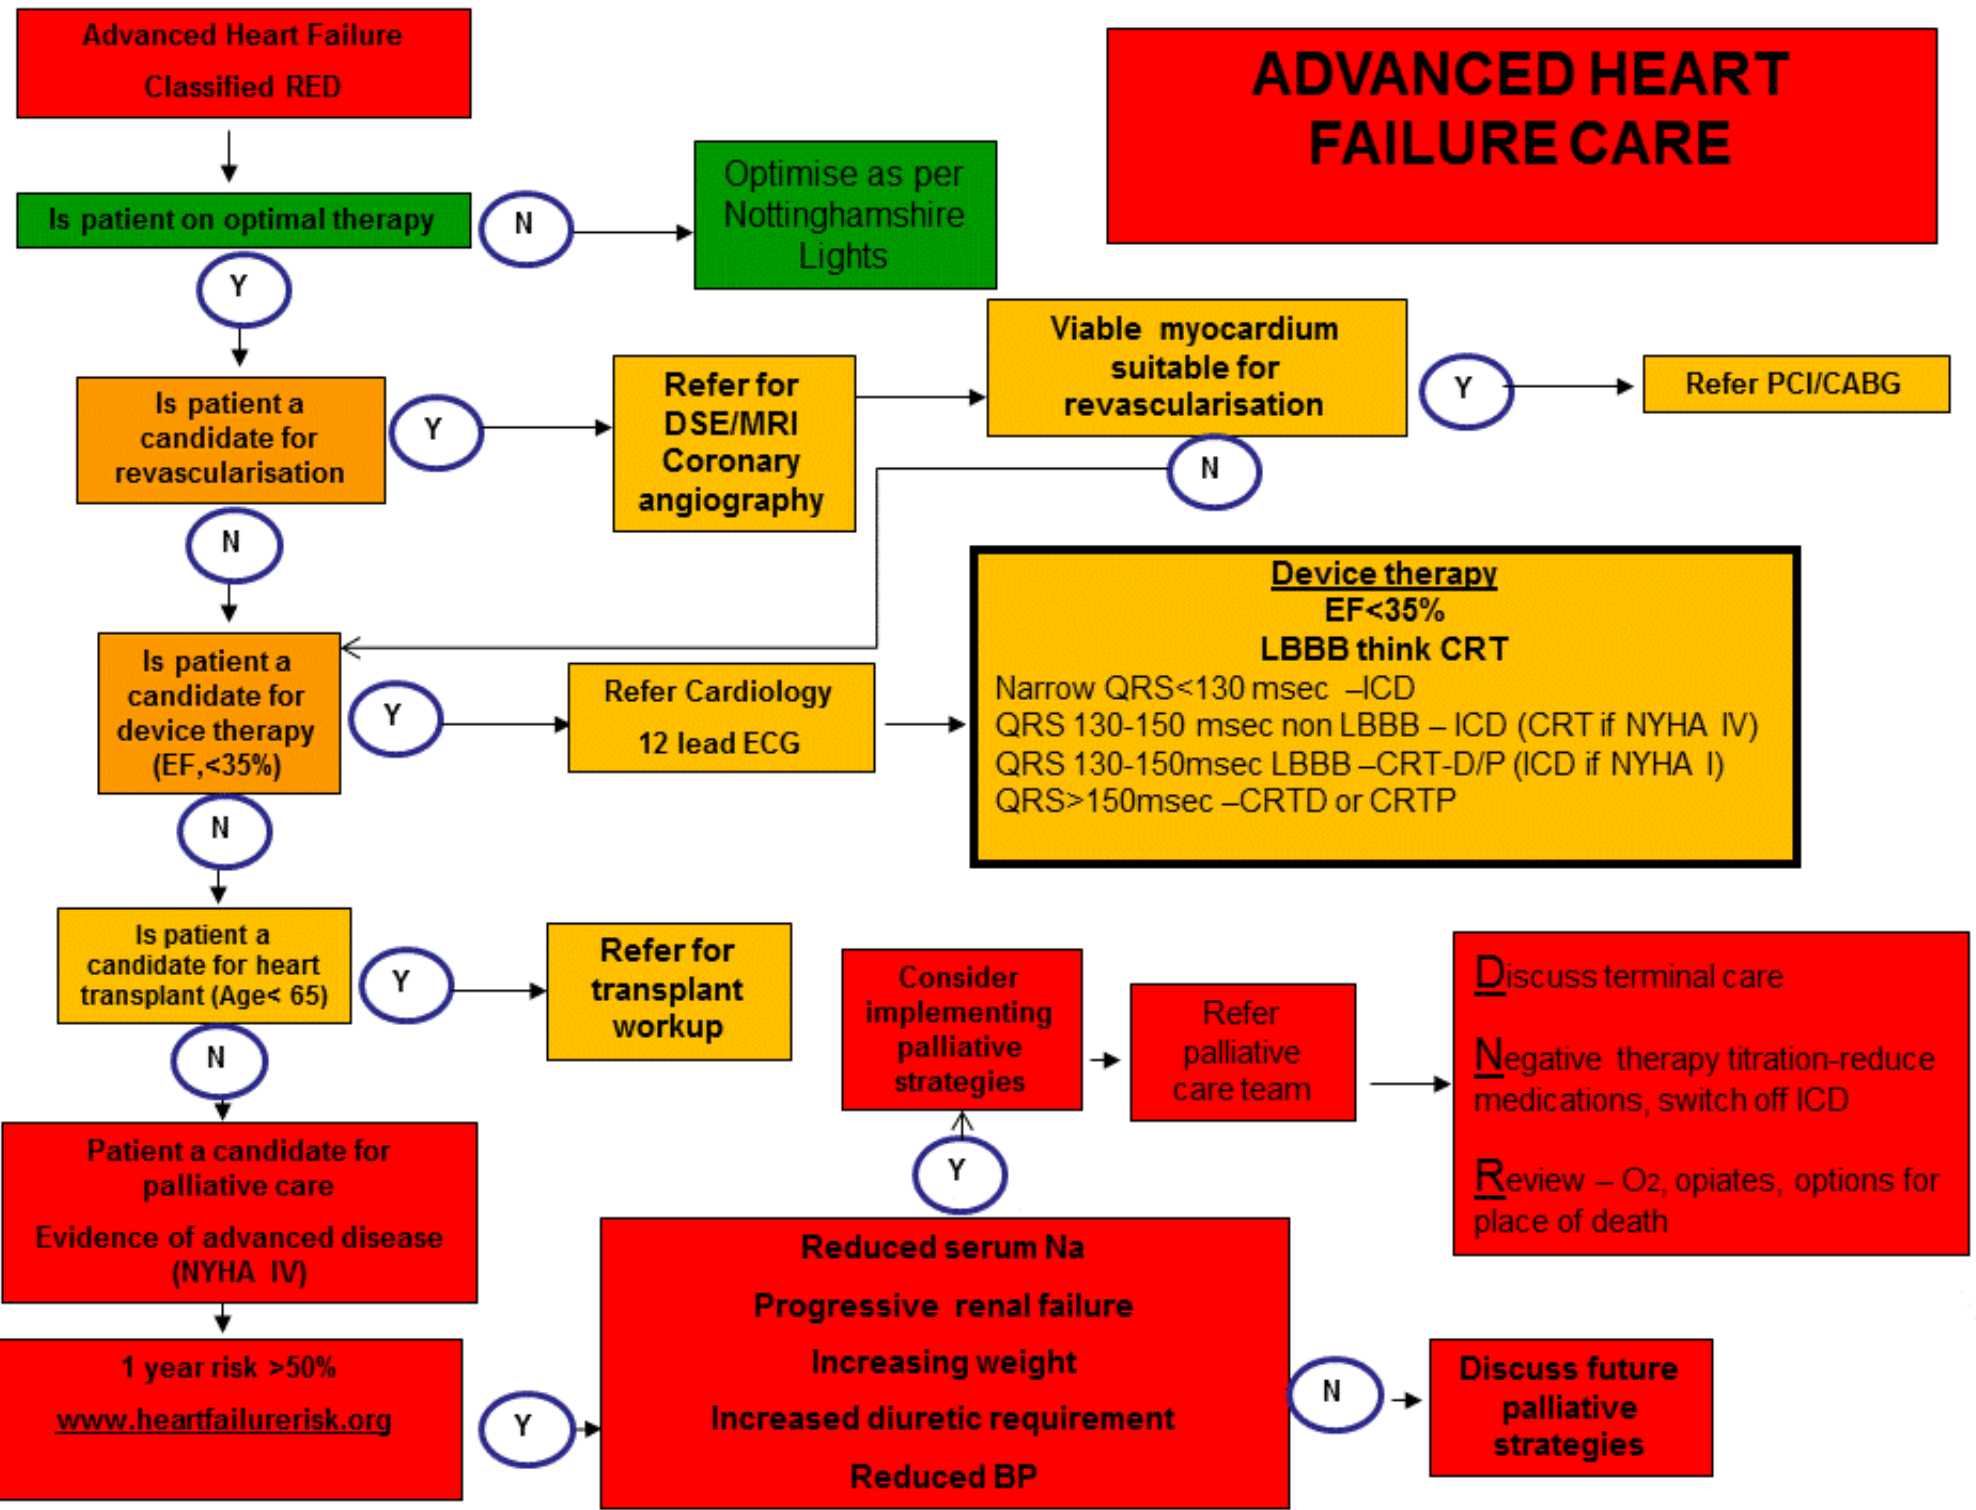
Advanced Heart Failure
Classified RED

ADVANCED HEART FAILURE CARE

Is patient on optimal therapy

N

Optimise as per Nottinghamshire Lights

Y

Is patient a candidate for revascularisation

Y

Refer for DSE/MRI Coronary angiography

Viable myocardium suitable for revascularisation

Y

Refer PCI/CABG

N

N

Device therapy
EF<35%
LBBB think CRT
Narrow QRS<130 msec –ICD
QRS 130-150 msec non LBBB – ICD (CRT if NYHA IV)
QRS 130-150msec LBBB –CRT-D/P (ICD if NYHA I)
QRS>150msec –CRTD or CRTP

Is patient a candidate for device therapy (EF,<35%)

Y

Refer Cardiology
12 lead ECG

N

Is patient a candidate for heart transplant (Age< 65)

Y

Refer for transplant workup

Consider implementing palliative strategies

Refer palliative care team

Discuss terminal care

Negative therapy titration-reduce medications, switch off ICD

Review – $O_2$, opiates, options for place of death

N

Y

Patient a candidate for palliative care
Evidence of advanced disease (NYHA IV)

Reduced serum Na
Progressive renal failure
Increasing weight
Increased diuretic requirement
Reduced BP

1 year risk >50%
www.heartfailurerisk.org

Y

N

Discuss future palliative strategies